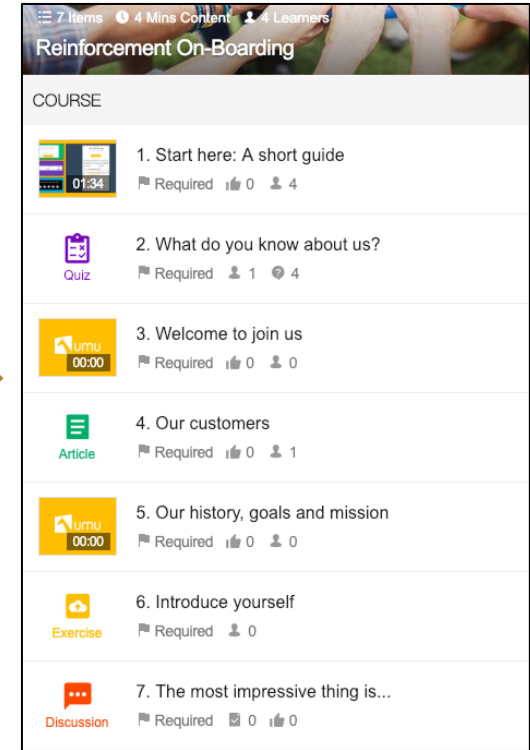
7 Items 4 Mins Content 4 Learners
Reinforcement On-Boarding

COURSE

01:34
1. Start here: A short guide
Required 0 4

Quiz
2. What do you know about us?
Required 1 4

umu
00:00
3. Welcome to join us
Required 0 0

Article
4. Our customers
Required 0 1

umu
00:00
5. Our history, goals and mission
Required 0 0

Exercise
6. Introduce yourself
Required 0

Discussion
7. The most impressive thing is...
Required 0 0